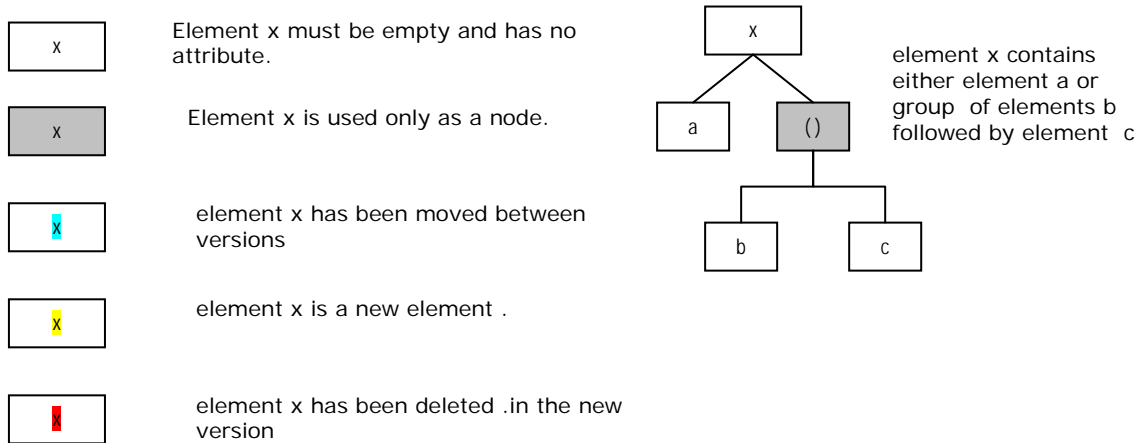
x

Element x must be empty and has no attribute.

x

Element x is used only as a node.

x

element x has been moved between versions

x

element x is a new element .

x

element x has been deleted .in the new version

x

a

()

b

c

element x contains either element a or group of elements b followed by element c